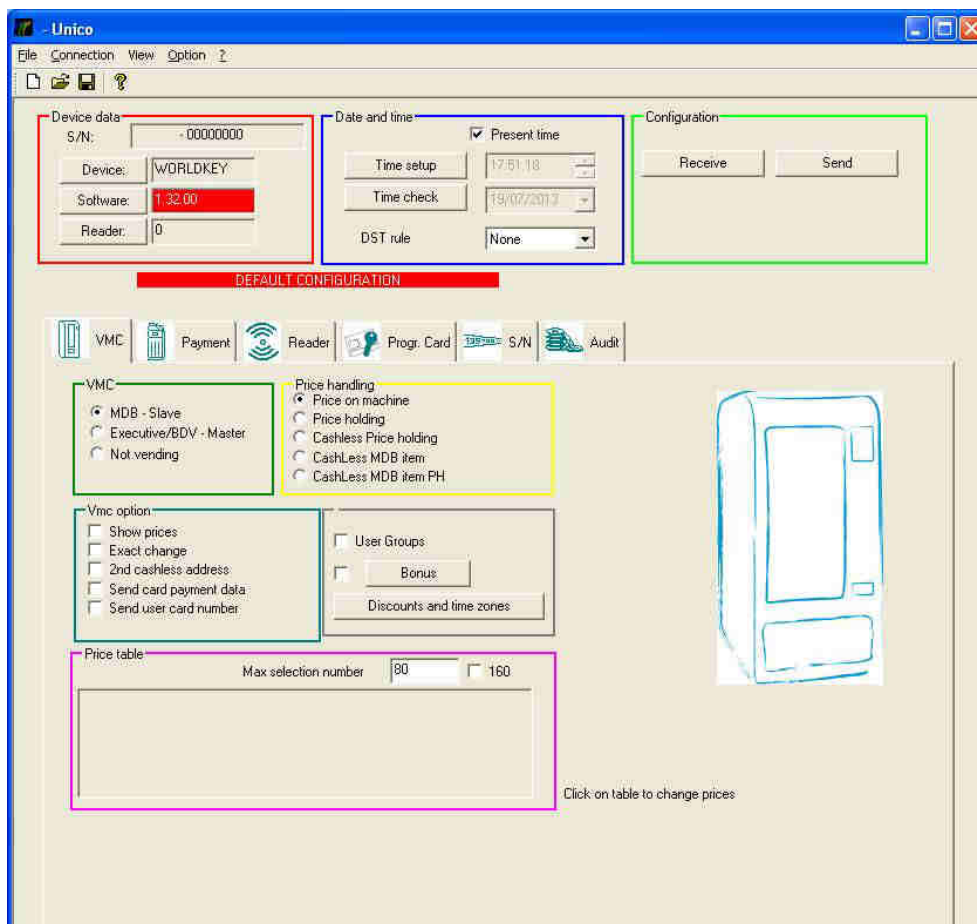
- Unico

File Connection View Option ?

?

Device data
S/N: - 00000000
Device: WORLDKEY
Software: 1.32.00
Reader: 0

Date and time
Present time
Time setup 17:51:18
Time check 19/07/2013
DST rule None

Configuration
Receive Send

DEFAULT CONFIGURATION

VMC Payment Reader Progr. Card S/N Audit

VMC
MDB - Slave
Executive/BDV - Master
Not vending

Price handling
Price on machine
Price holding
Cashless Price holding
CashLess MDB item
CashLess MDB item PH

Vmc option
Show prices
Exact change
2nd cashless address
Send card payment data
Send user card number

User Groups
Bonus
Discounts and time zones

Price table
Max selection number 80 160

Click on table to change prices